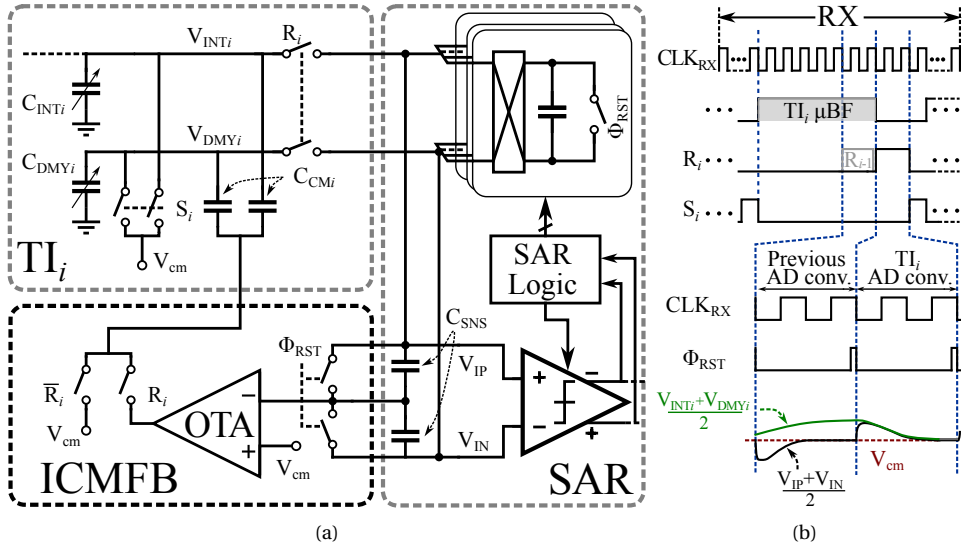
$V_{INTi}$
$R_i$
$C_{INTi}$
$V_{DMYi}$
$C_{DMYi}$
$C_{CMi}$
$S_i$
$TI_i$
$V_{cm}$
$\Phi_{RST}$
SAR Logic
$C_{SNS}$
$\Phi_{RST}$
$V_{IP}$
$V_{IN}$
$\overline{R}_i$
$R_i$
$V_{cm}$
OTA
$V_{cm}$
ICMFB
SAR
+
−
−
+
−
+
(a)

RX
$CLK_{RX}$
$TI_i$ μBF
$R_i$
$R_{i-1}$
$S_i$
Previous AD conv.
$TI_i$ AD conv.
$CLK_{RX}$
$\Phi_{RST}$
$\frac{V_{INTi}+V_{DMYi}}{2}$
$V_{cm}$
$\frac{V_{IP}+V_{IN}}{2}$
(b)